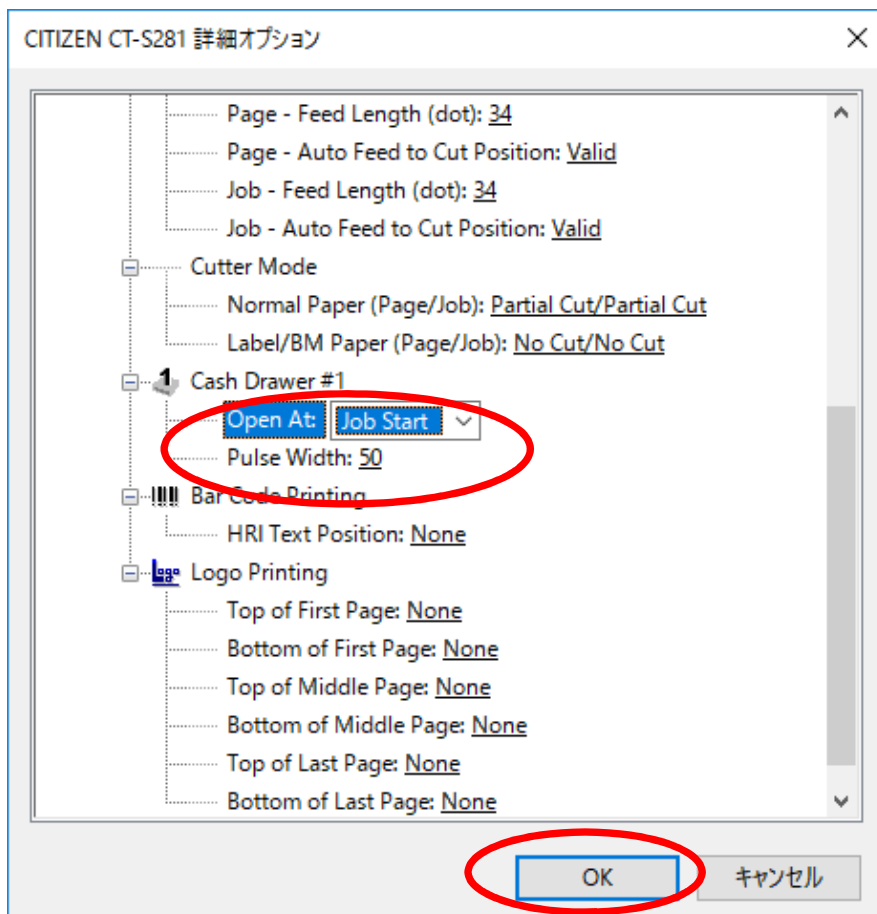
CITIZEN CT-S281 詳細オプション

Page - Feed Length (dot): 34
Page - Auto Feed to Cut Position: Valid
Job - Feed Length (dot): 34
Job - Auto Feed to Cut Position: Valid
Cutter Mode
Normal Paper (Page/Job): Partial Cut/Partial Cut
Label/BM Paper (Page/Job): No Cut/No Cut
Cash Drawer #1
Open At: Job Start
Pulse Width: 50
Bar Code Printing
HRI Text Position: None
Logo Printing
Top of First Page: None
Bottom of First Page: None
Top of Middle Page: None
Bottom of Middle Page: None
Top of Last Page: None
Bottom of Last Page: None

OK
キャンセル